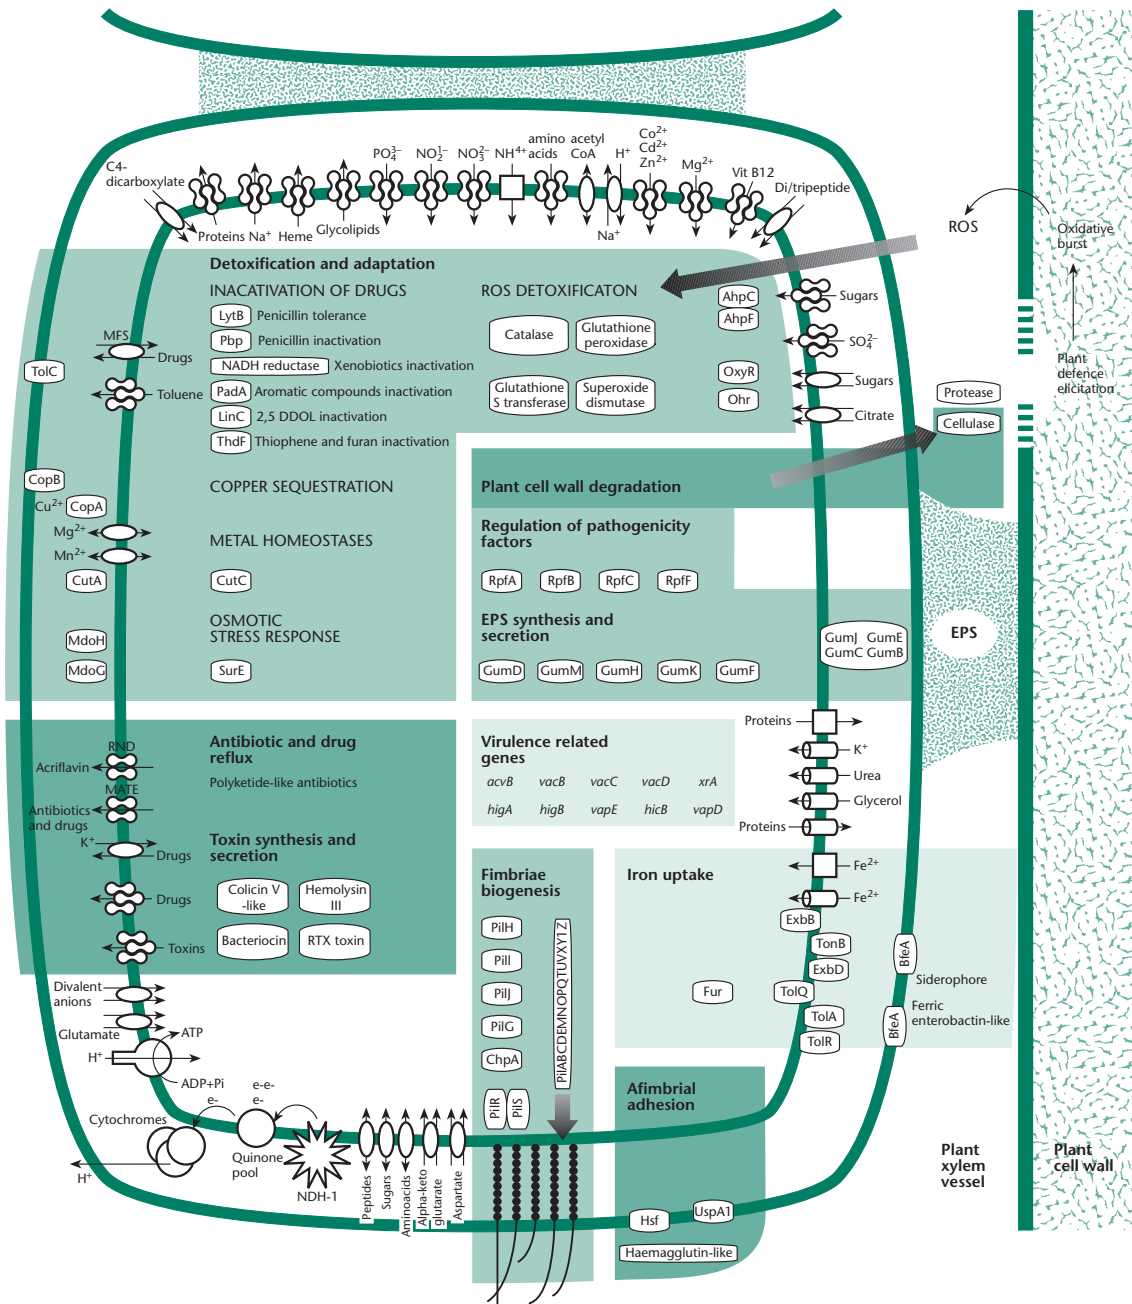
C4-dicarboxylate
Proteins Na$^+$ Heme Glycolipids
$PO_4^{3-}$ $NO_2^{1-}$ $NO_3^{2-}$ $NH^{4+}$ amino acids acetyl CoA $H^+$ $Na^+$ $Co^{2+}$ $Cd^{2+}$ $Zn^{2+}$ $Mg^{2+}$ Vit B12 Di/tripeptide

ROS
Oxidative burst
Plant defence elicitation

Detoxification and adaptation
INACATIVATION OF DRUGS
LytB Penicillin tolerance
Pbp Penicillin inactivation
NADH reductase Xenobiotics inactivation
PadA Aromatic compounds inactivation
LinC 2,5 DDOL inactivation
ThdF Thiophene and furan inactivation

ROS DETOXIFICATON
Catalase
Glutathione peroxidase
Glutathione S transferase
Superoxide dismutase
AhpC
AhpF
OxyR
Ohr

Sugars
$SO_4^{2-}$
Sugars
Citrate
Protease
Cellulase

MFS
Drugs
TolC
Toluene

CopB
$Cu^{2+}$ CopA
$Mg^{2+}$
$Mn^{2+}$
CutA
MdoH
MdoG

COPPER SEQUESTRATION
METAL HOMEOSTASES
CutC
OSMOTIC STRESS RESPONSE
SurE

Plant cell wall degradation
Regulation of pathogenicity factors
RpfA RpfB RpfC RpfF
EPS synthesis and secretion
GumD GumM GumH GumK GumF
GumJ GumE GumC GumB
EPS

RND
Acriflavin
MATE
Antibiotics and drugs
$K^+$ Drugs
Drugs
Toxins
Antibiotic and drug reflux
Polyketide-like antibiotics
Toxin synthesis and secretion
Colicin V -like
Hemolysin III
Bacteriocin
RTX toxin

Virulence related genes
acvB vacB vacC vacD xrA
higA higB vapE hicB vapD

Proteins
$K^+$
Urea
Glycerol
Proteins

Fimbriae biogenesis
PilH
PilI
PilJ
PilG
ChpA
PilR PilS
PilABCDEMNOPQTUVXY1Z

Iron uptake
$Fe^{2+}$
$Fe^{2+}$
ExbB
TonB
ExbD
TolQ
TolA
TolR
Fur
BfeA
Siderophore
BfeA
Ferric enterobactin-like

Divalent anions
Glutamate
ATP
$H^+$
ADP+Pi
e-
e-e-
e-
Cytochromes
Quinone pool
$H^+$
NDH-1
Peptides Sugars Aminoacids Alpha-keto glutarate Aspartate

Afimbrial adhesion
Hsf
UspA1
Haemagglutin-like

Plant xylem vessel
Plant cell wall